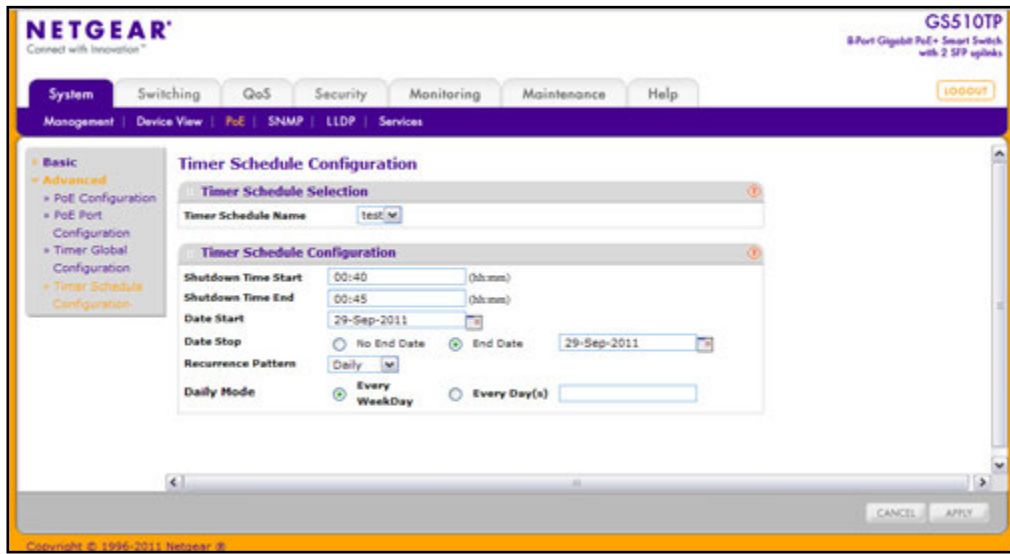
NETGEAR®
Connect with Innovation™

GS510TP
8-Port Gigabit PoE+ Smart Switch with 2 SFP uplinks

System | Switching | QoS | Security | Monitoring | Maintenance | Help

LOGOUT

Management | Device View | PoE | SNMP | LLDP | Services

» Basic
» Advanced
» PoE Configuration
» PoE Port Configuration
» Timer Global Configuration
» Timer Schedule Configuration

Timer Schedule Configuration

Timer Schedule Selection

| Timer Schedule Name | test |
|---|---|

Timer Schedule Configuration

| Shutdown Time Start | 00:40 (hh:mm) |
|---|---|
| Shutdown Time End | 00:45 (hh:mm) |
| Date Start | 29-Sep-2011 |
| Date Stop | No End Date / End Date 29-Sep-2011 |
| Recurrence Pattern | Daily |
| Daily Mode | Every WeekDay / Every Day(s) |

CANCEL APPLY

Copyright © 1996-2011 Netgear ®